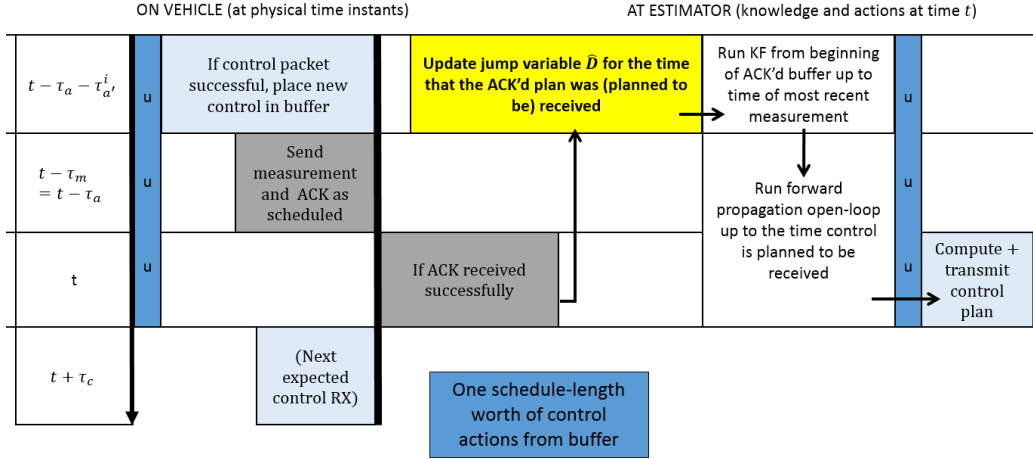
ON VEHICLE (at physical time instants)

AT ESTIMATOR (knowledge and actions at time $t$)

$t-\tau_a-\tau_{a'}^i$

u

If control packet successful, place new control in buffer

Update jump variable $\widehat{D}$ for the time that the ACK'd plan was (planned to be) received

Run KF from beginning of ACK'd buffer up to time of most recent measurement

u

$t-\tau_m = t-\tau_a$

u

Send measurement and ACK as scheduled

Run forward propagation open-loop up to the time control is planned to be received

u

t

u

If ACK received successfully

u

Compute + transmit control plan

$t+\tau_c$

(Next expected control RX)

One schedule-length worth of control actions from buffer